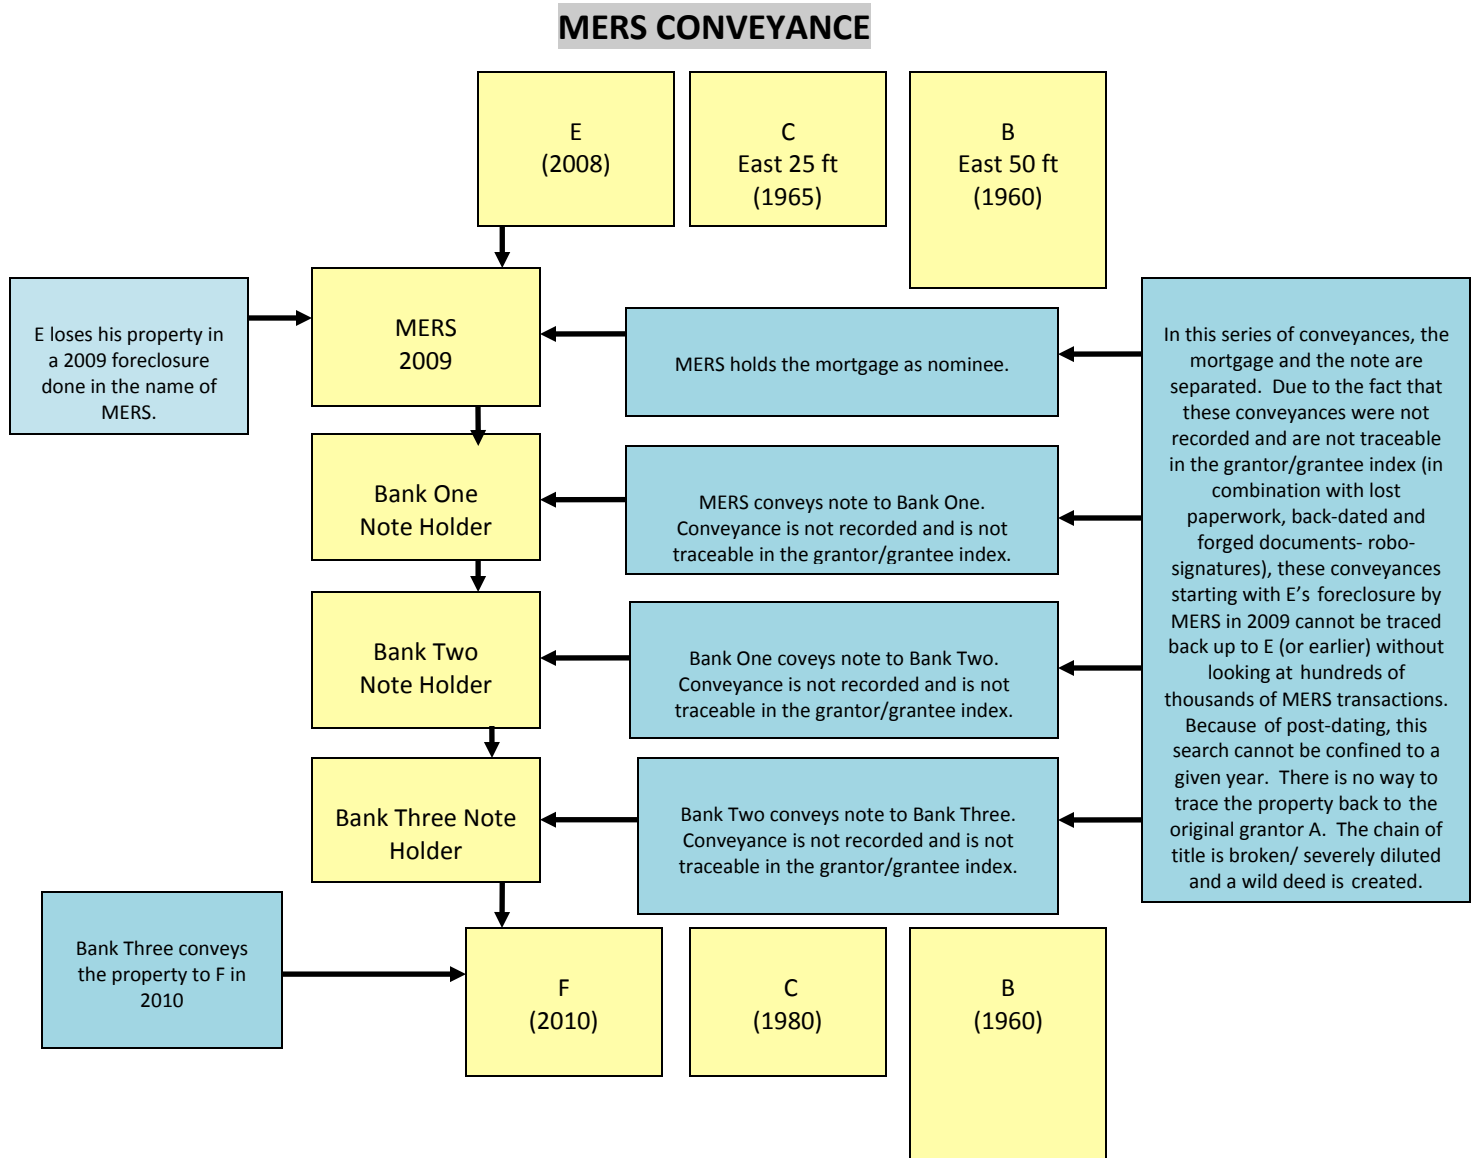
MERS CONVEYANCE

E
(2008)

C
East 25 ft
(1965)

B
East 50 ft
(1960)

E loses his property in a 2009 foreclosure done in the name of MERS.

MERS
2009

MERS holds the mortgage as nominee.

In this series of conveyances, the mortgage and the note are separated. Due to the fact that these conveyances were not recorded and are not traceable in the grantor/grantee index (in combination with lost paperwork, back-dated and forged documents- robo-signatures), these conveyances starting with E's foreclosure by MERS in 2009 cannot be traced back up to E (or earlier) without looking at hundreds of thousands of MERS transactions. Because of post-dating, this search cannot be confined to a given year. There is no way to trace the property back to the original grantor A. The chain of title is broken/ severely diluted and a wild deed is created.

Bank One
Note Holder

MERS conveys note to Bank One. Conveyance is not recorded and is not traceable in the grantor/grantee index.

Bank Two
Note Holder

Bank One coveys note to Bank Two. Conveyance is not recorded and is not traceable in the grantor/grantee index.

Bank Three Note Holder

Bank Two conveys note to Bank Three. Conveyance is not recorded and is not traceable in the grantor/grantee index.

Bank Three conveys the property to F in 2010

F
(2010)

C
(1980)

B
(1960)